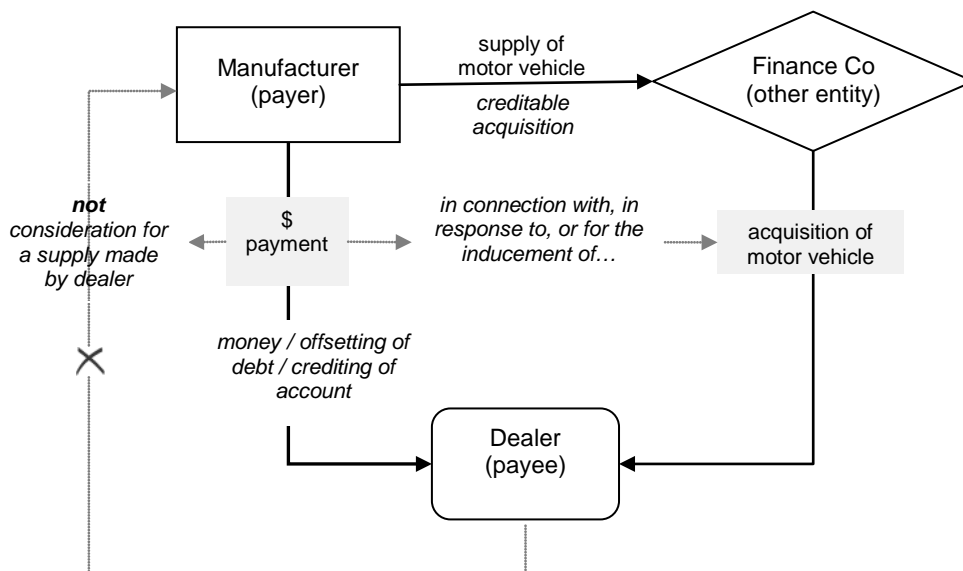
Manufacturer (payer)

supply of motor vehicle

creditable acquisition

Finance Co (other entity)

not consideration for a supply made by dealer

$ payment

in connection with, in response to, or for the inducement of…

acquisition of motor vehicle

money / offsetting of debt / crediting of account

Dealer (payee)